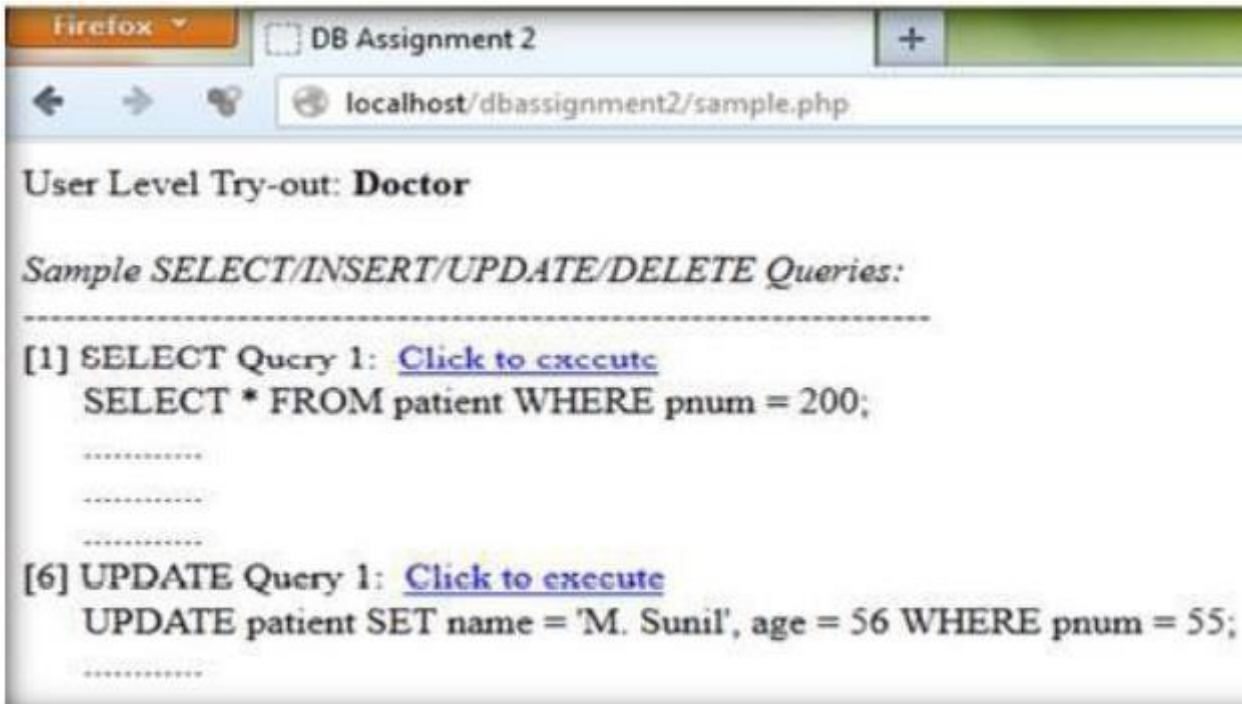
Firefox

DB Assignment 2

+

localhost/dbassignment2/sample.php

User Level Try-out: **Doctor**

*Sample SELECT/INSERT/UPDATE/DELETE Queries:*

--------------------------------------------------------------------

[1] SELECT Query 1: Click to execute
SELECT * FROM patient WHERE pnum = 200;

............

............

............

[6] UPDATE Query 1: Click to execute
UPDATE patient SET name = 'M. Sunil', age = 56 WHERE pnum = 55;

............